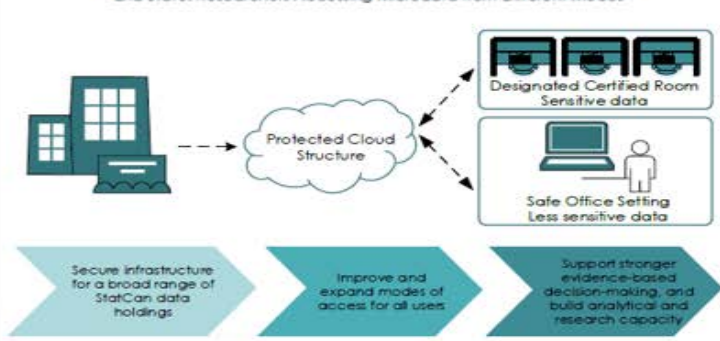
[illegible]

Protected Cloud Structure

Designated Certified Room
Sensitive data

Safe Office Setting
Less sensitive data

Secure infrastructure for a broad range of StatCan data holdings

Improve and expand modes of access for all users

Support stronger evidence-based decision-making, and build analytical and research capacity